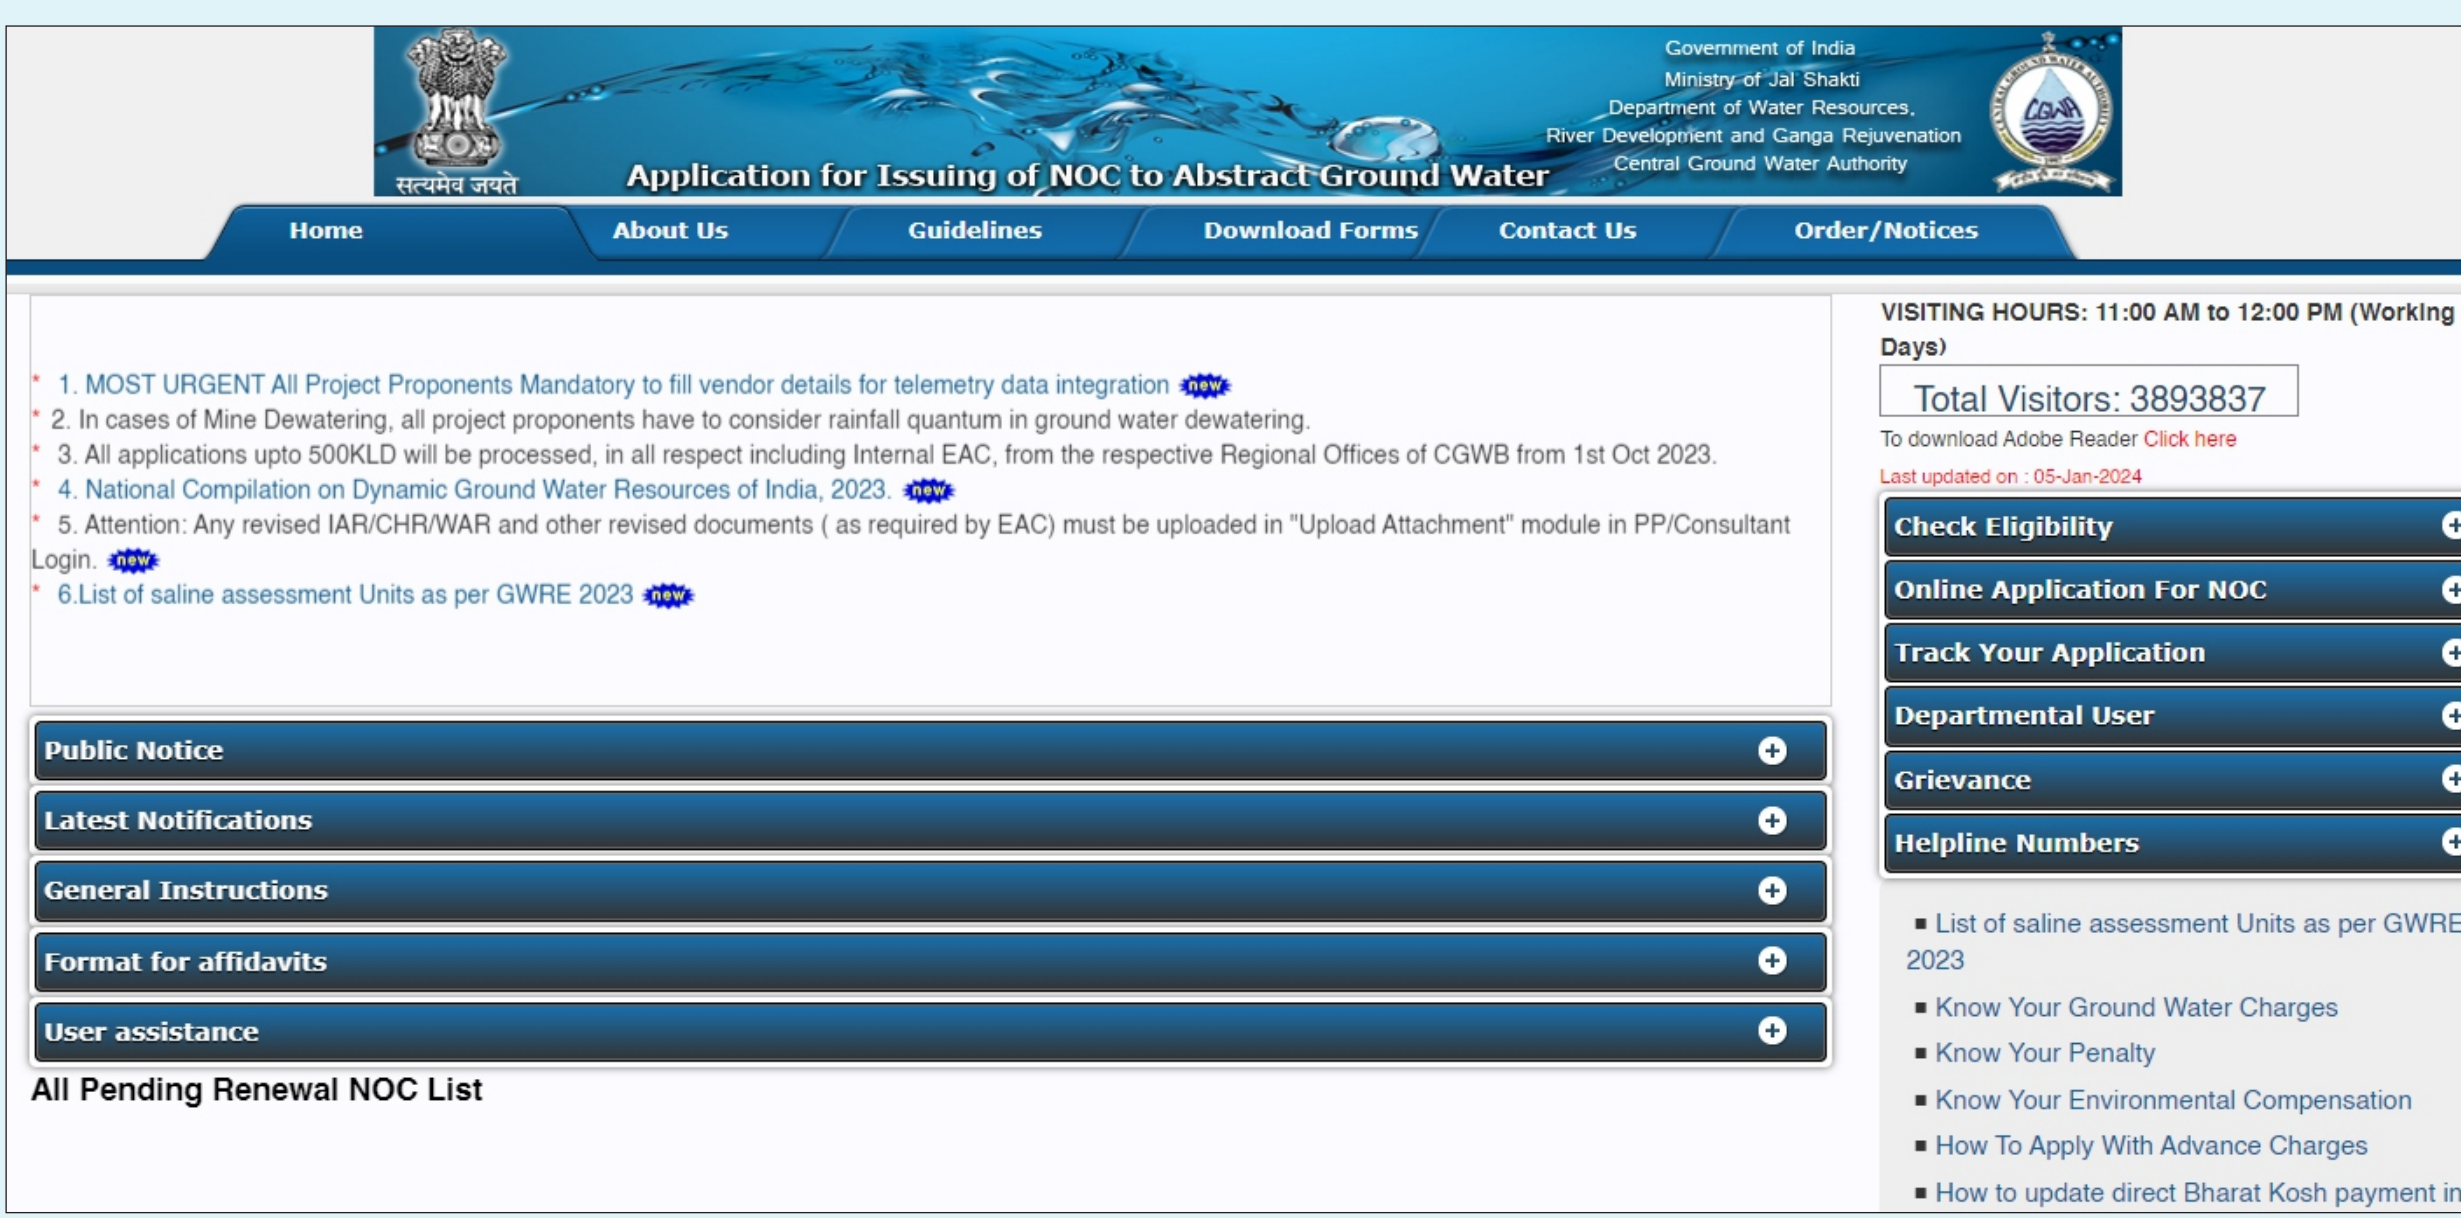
सत्यमेव जयते

Application for Issuing of NOC to Abstract Ground Water

Government of India
Ministry of Jal Shakti
Department of Water Resources,
River Development and Ganga Rejuvenation
Central Ground Water Authority

CGWA

Home | About Us | Guidelines | Download Forms | Contact Us | Order/Notices

* 1. MOST URGENT All Project Proponents Mandatory to fill vendor details for telemetry data integration new
* 2. In cases of Mine Dewatering, all project proponents have to consider rainfall quantum in ground water dewatering.
* 3. All applications upto 500KLD will be processed, in all respect including Internal EAC, from the respective Regional Offices of CGWB from 1st Oct 2023.
* 4. National Compilation on Dynamic Ground Water Resources of India, 2023. new
* 5. Attention: Any revised IAR/CHR/WAR and other revised documents ( as required by EAC) must be uploaded in "Upload Attachment" module in PP/Consultant Login. new
* 6.List of saline assessment Units as per GWRE 2023 new

Public Notice
Latest Notifications
General Instructions
Format for affidavits
User assistance

All Pending Renewal NOC List

VISITING HOURS: 11:00 AM to 12:00 PM (Working Days)

Total Visitors: 3893837

To download Adobe Reader Click here

Last updated on : 05-Jan-2024

Check Eligibility
Online Application For NOC
Track Your Application
Departmental User
Grievance
Helpline Numbers

■ List of saline assessment Units as per GWRE 2023
■ Know Your Ground Water Charges
■ Know Your Penalty
■ Know Your Environmental Compensation
■ How To Apply With Advance Charges
■ How to update direct Bharat Kosh payment in